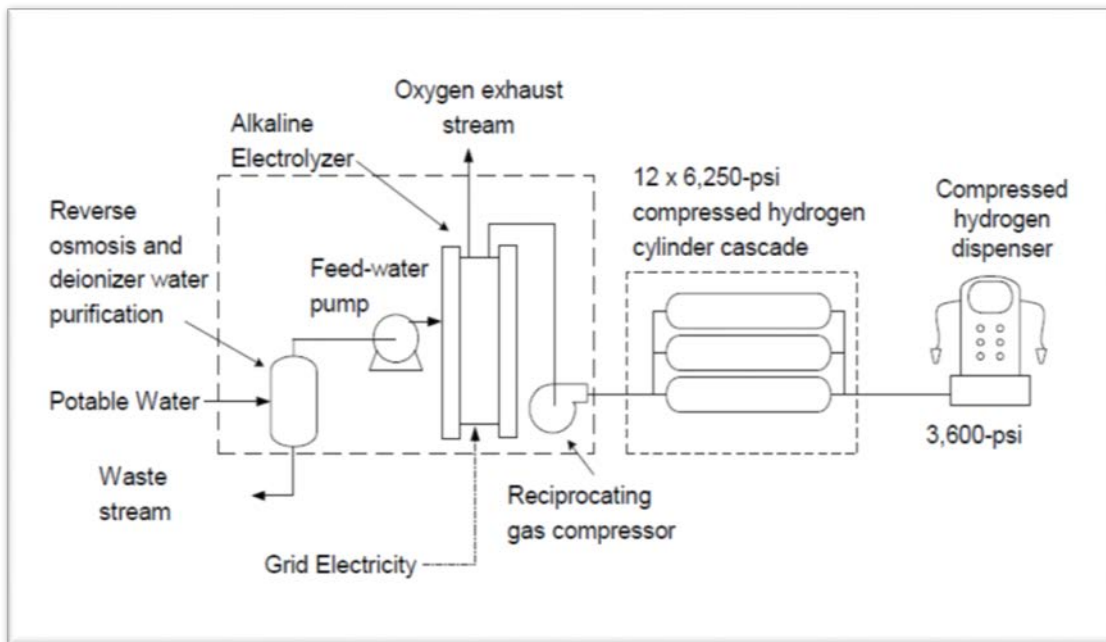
Oxygen exhaust stream

Alkaline Electrolyzer

12 x 6,250-psi compressed hydrogen cylinder cascade

Compressed hydrogen dispenser

Reverse osmosis and deionizer water purification

Feed-water pump

Potable Water

Waste stream

Reciprocating gas compressor

3,600-psi

Grid Electricity